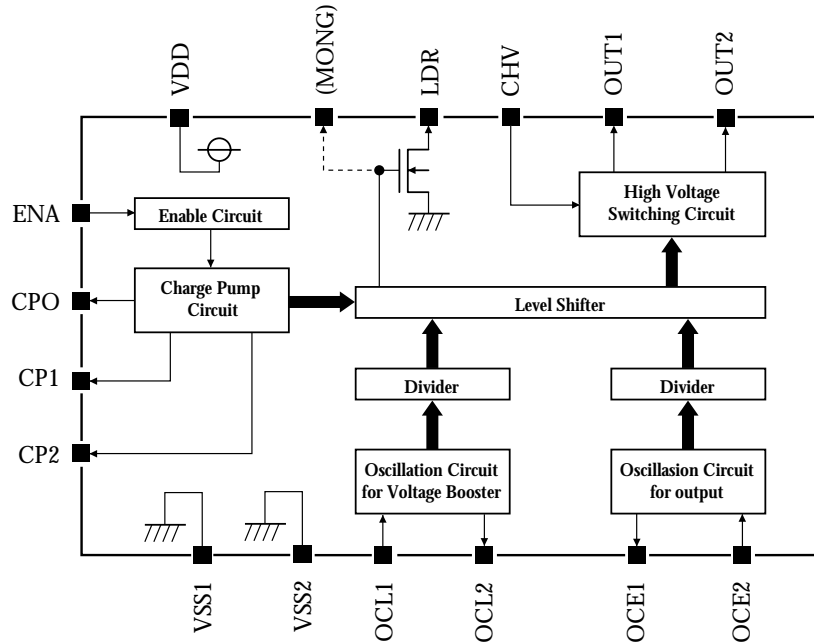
VDD
(MONG)
LDR
CHV
OUT1
OUT2

ENA
Enable Circuit

CPO
Charge Pump Circuit

Level Shifter

High Voltage Switching Circuit

CP1
Divider
Divider

CP2
Oscillation Circuit for Voltage Booster
Oscillasion Circuit for output

VSS1
VSS2
OCL1
OCL2
OCE1
OCE2